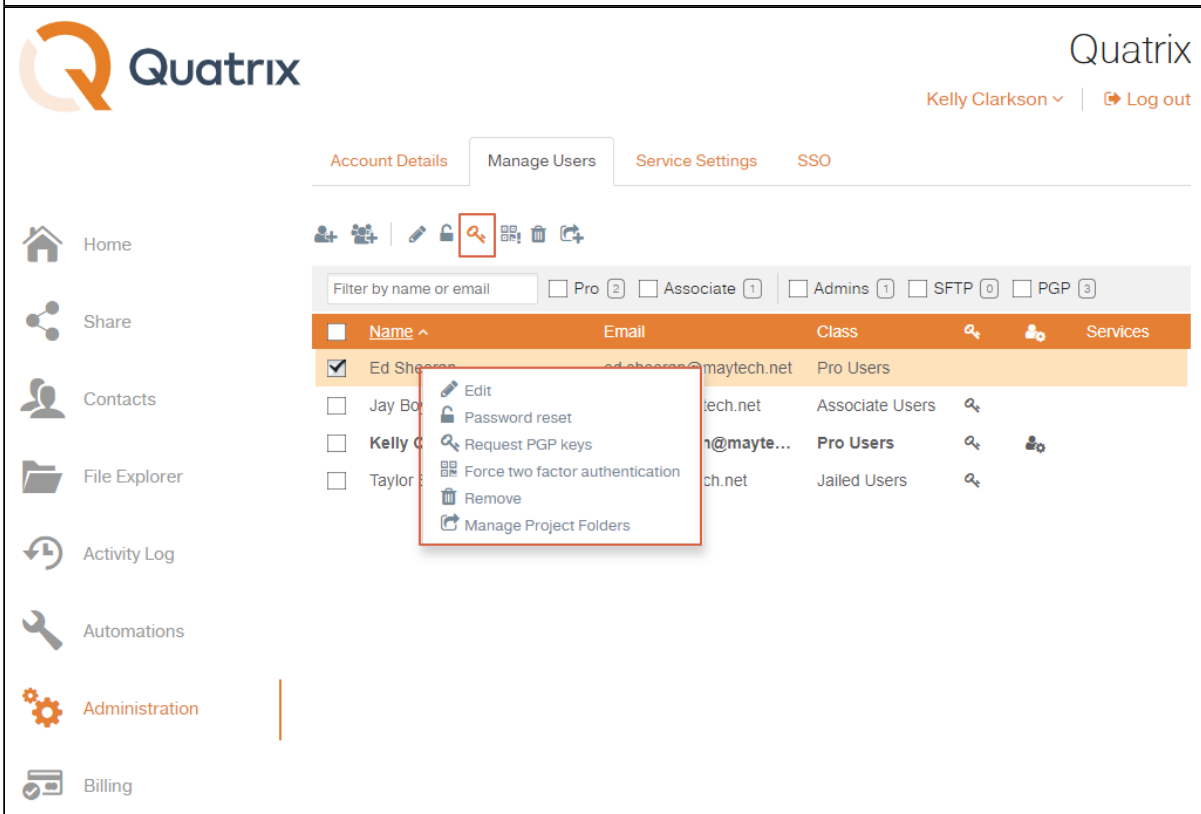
Quatrix

Quatrix

Kelly Clarkson | Log out

Account Details | Manage Users | Service Settings | SSO

Home

Share

Contacts

File Explorer

Activity Log

Automations

Administration

Billing

Filter by name or email | Pro 2 | Associate 1 | Admins 1 | SFTP 0 | PGP 3

| | Name | Email | Class | | | Services |
|---|---|---|---|---|---|---|
| ☑ | Ed Sheeran | ed.sheeran@maytech.net | Pro Users | | | |
| | Jay Bo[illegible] | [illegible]tech.net | Associate Users | | | |
| | Kelly C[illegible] | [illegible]n@mayte... | Pro Users | | | |
| | Taylor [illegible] | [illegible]ch.net | Jailed Users | | | |

Edit
Password reset
Request PGP keys
Force two factor authentication
Remove
Manage Project Folders